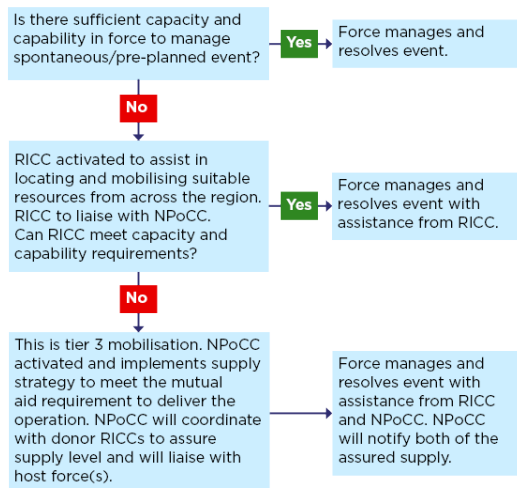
Is there sufficient capacity and capability in force to manage spontaneous/pre-planned event?

Yes

Force manages and resolves event.

No

RICC activated to assist in locating and mobilising suitable resources from across the region. RICC to liaise with NPoCC. Can RICC meet capacity and capability requirements?

Yes

Force manages and resolves event with assistance from RICC.

No

This is tier 3 mobilisation. NPoCC activated and implements supply strategy to meet the mutual aid requirement to deliver the operation. NPoCC will coordinate with donor RICCs to assure supply level and will liaise with host force(s).

Force manages and resolves event with assistance from RICC and NPoCC. NPoCC will notify both of the assured supply.